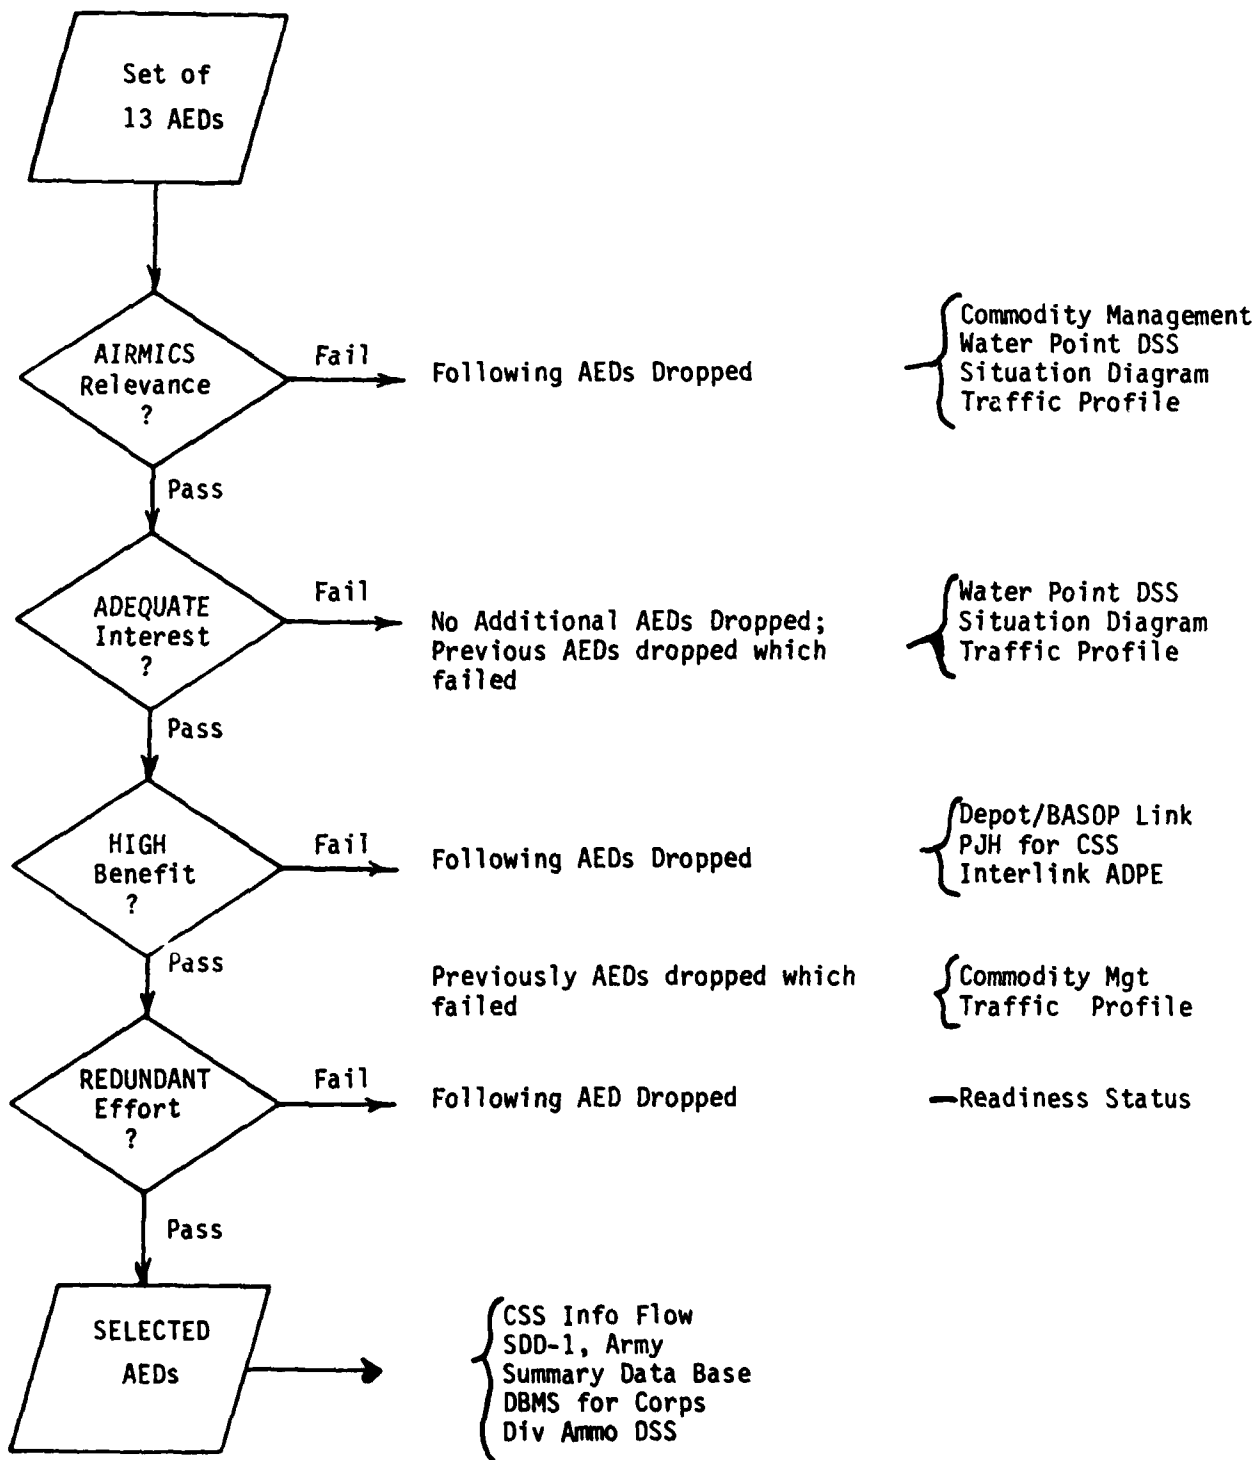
Set of 13 AEDs

AIRMICS Relevance ?

Fail

Following AEDs Dropped

Commodity Management
Water Point DSS
Situation Diagram
Traffic Profile

Pass

ADEQUATE Interest ?

Fail

No Additional AEDs Dropped; Previous AEDs dropped which failed

Water Point DSS
Situation Diagram
Traffic Profile

Pass

HIGH Benefit ?

Fail

Following AEDs Dropped

Depot/BASOP Link
PJH for CSS
Interlink ADPE

Pass

Previously AEDs dropped which failed

Commodity Mgt
Traffic Profile

REDUNDANT Effort ?

Fail

Following AED Dropped

Readiness Status

Pass

SELECTED AEDs

CSS Info Flow
SDD-1, Army
Summary Data Base
DBMS for Corps
Div Ammo DSS